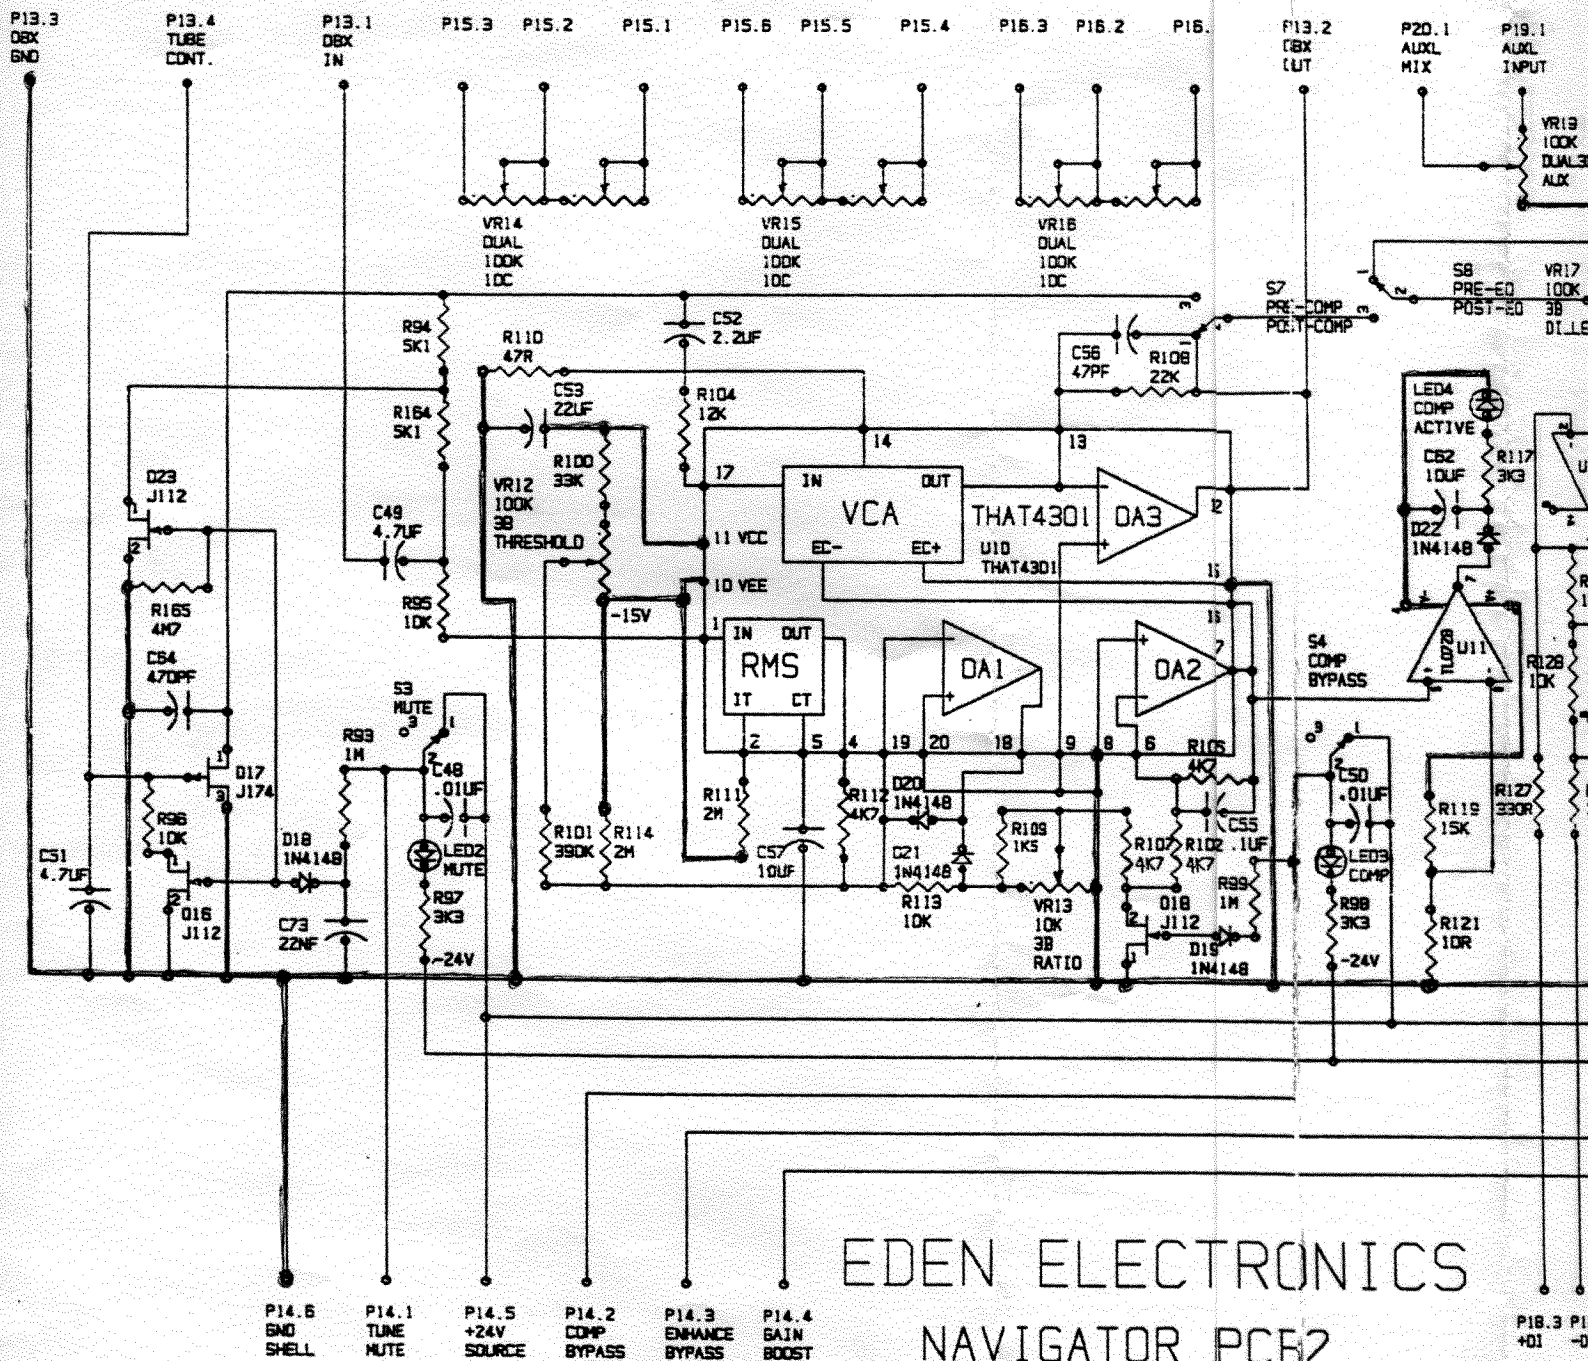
P13.3 DBX GND
P13.4 TUBE CONT.
P13.1 DBX IN
P15.3 P15.2 P15.1
P15.6 P15.5 P15.4
P16.3 P16.2 P16.
P13.2 DBX OUT
P20.1 AUXL MIX
P19.1 AUXL INPUT

VR13 100K DUAL3 AUX

VR14 DUAL 100K 10C
VR15 DUAL 100K 10C
VR16 DUAL 100K 10C

S7 PRE-COMP POST-COMP
S8 PRE-EQ POST-EQ
VR17 100K 3B DI_LE

R94 5K1
R110 47R
C52 2.2UF
C56 47PF
R108 22K
C53 22UF
R104 12K
R164 5K1
R100 33K
VR12 100K 3B THRESHOLD
LED4 COMP ACTIVE
C62 10UF
R117 3K3
D22 1N4148
D23 J112
C49 4.7UF
14 13
17
IN OUT
VCA
THAT4301 OA3
11 VCC
EC- EC+
U10 THAT4301
10 VEE
-15V
R165 4M7
R95 10K
1 IN OUT
RMS
IT CT
OA1
OA2
S4 COMP BYPASS
U11
R128 10K
C64 470PF
S3 MUTE
R93 1M
C48 .01UF
D17 J174
R96 10K
D16 J112
D18 1N4148
LED2 MUTE
R97 3K3
-24V
C51 4.7UF
C73 22NF
2 5 4 19 20 18 9 8 6
R105 4K7
R111 2M
R101 390K
R114 2M
C57 10UF
R112 4K7
D20 1N4148
D21 1N4148
R113 10K
R109 1K5
VR13 10K 3B RATIO
R107 4K7
R102 4K7
C55 .1UF
D18 J112
D19 1N4148
R99 1M
C50 .01UF
LED3 COMP
R98 3K3
-24V
R119 15K
R127 330R
R121 10R

EDEN ELECTRONICS
NAVIGATOR PCB2

P14.6 GND SHELL
P14.1 TUNE MUTE
P14.5 +24V SOURCE
P14.2 COMP BYPASS
P14.3 ENHANCE BYPASS
P14.4 GAIN BOOST
P18.3 +01